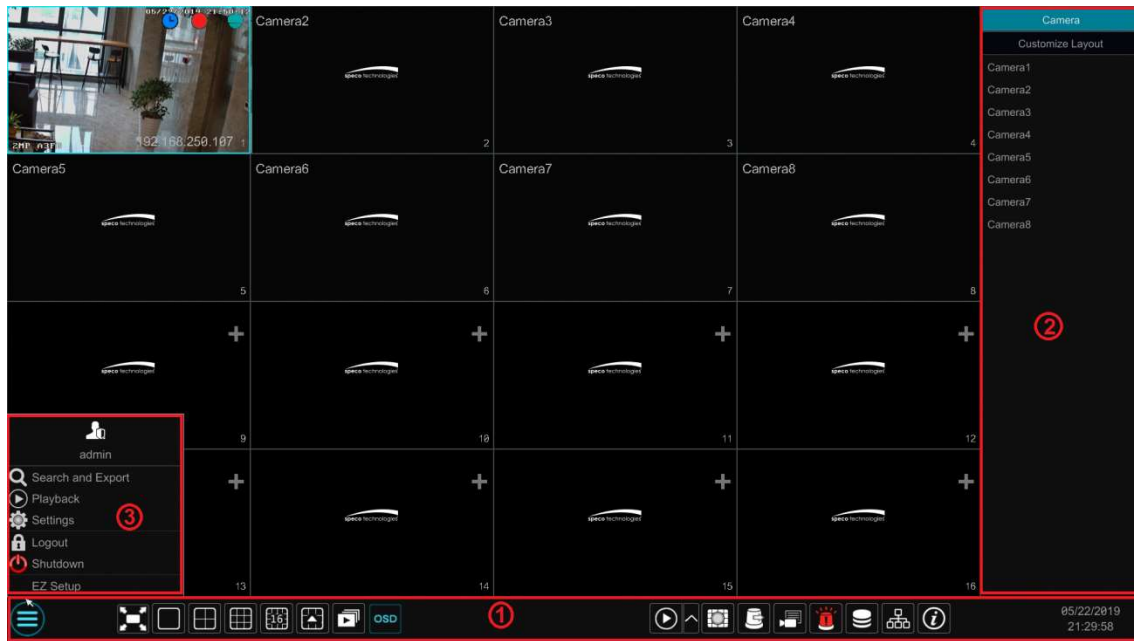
05/22/2019 21:60:13
2MP A3F 192.168.250.107 1
Camera2
speco technologies
2
Camera3
speco technologies
3
Camera4
speco technologies
4
Camera5
speco technologies
5
Camera6
speco technologies
6
Camera7
speco technologies
7
Camera8
speco technologies
8
speco technologies
9
speco technologies
10
speco technologies
11
speco technologies
12
13
speco technologies
14
speco technologies
15
speco technologies
16

Camera
Customize Layout
Camera1
Camera2
Camera3
Camera4
Camera5
Camera6
Camera7
Camera8
②

admin
Search and Export
Playback
Settings
③
Logout
Shutdown
EZ Setup

16
OSD
①
05/22/2019
21:29:58